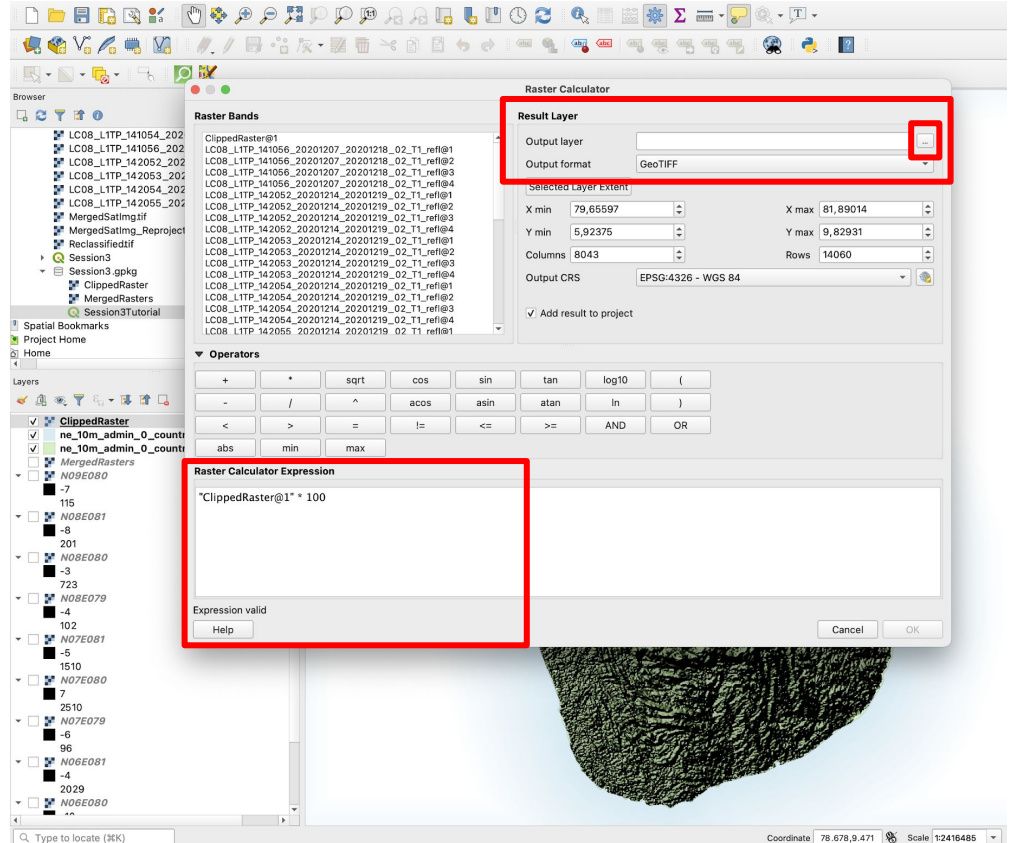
Browser

LC08_L1TP_141054_202
LC08_L1TP_141056_202
LC08_L1TP_142052_202
LC08_L1TP_142053_202
LC08_L1TP_142054_202
LC08_L1TP_142055_202
MergedSatImg.tif
MergedSatImg_Reproject
Reclassified.tif
Session3
Session3.gpkg
ClippedRaster
MergedRasters
Session3Tutorial
Spatial Bookmarks
Project Home
Home

Layers

ClippedRaster
ne_10m_admin_0_countr
ne_10m_admin_0_countr
MergedRasters
N09E080
-7
115
N08E081
-8
201
N08E080
-3
723
N08E079
-4
102
N07E081
-5
1510
N07E080
7
2510
N07E079
-6
96
N06E081
-4
2029
N06E080

Type to locate (⌘K)

Raster Calculator

Raster Bands

ClippedRaster@1
LC08_L1TP_141056_20201207_20201218_02_T1_refl@1
LC08_L1TP_141056_20201207_20201218_02_T1_refl@2
LC08_L1TP_141056_20201207_20201218_02_T1_refl@3
LC08_L1TP_141056_20201207_20201218_02_T1_refl@4
LC08_L1TP_142052_20201214_20201219_02_T1_refl@1
LC08_L1TP_142052_20201214_20201219_02_T1_refl@2
LC08_L1TP_142052_20201214_20201219_02_T1_refl@3
LC08_L1TP_142052_20201214_20201219_02_T1_refl@4
LC08_L1TP_142053_20201214_20201219_02_T1_refl@1
LC08_L1TP_142053_20201214_20201219_02_T1_refl@2
LC08_L1TP_142053_20201214_20201219_02_T1_refl@3
LC08_L1TP_142053_20201214_20201219_02_T1_refl@4
LC08_L1TP_142054_20201214_20201219_02_T1_refl@1
LC08_L1TP_142054_20201214_20201219_02_T1_refl@2
LC08_L1TP_142054_20201214_20201219_02_T1_refl@3
LC08_L1TP_142054_20201214_20201219_02_T1_refl@4
LC08_L1TP_142055_20201214_20201219_02_T1_refl@1

Result Layer

Output layer ...
Output format GeoTIFF
Selected Layer Extent
X min 79,65597 X max 81,89014
Y min 5,92375 Y max 9,82931
Columns 8043 Rows 14060
Output CRS EPSG:4326 - WGS 84
Add result to project

Operators

| + | * | sqrt | cos | sin | tan | log10 | ( |
|---|---|---|---|---|---|---|---|
| - | / | ^ | acos | asin | atan | ln | ) |
| < | > | = | != | <= | >= | AND | OR |
| abs | min | max | | | | | |

Raster Calculator Expression

"ClippedRaster@1" * 100

Expression valid
Help
Cancel OK

Coordinate 78.678,9.471 Scale 1:2416485